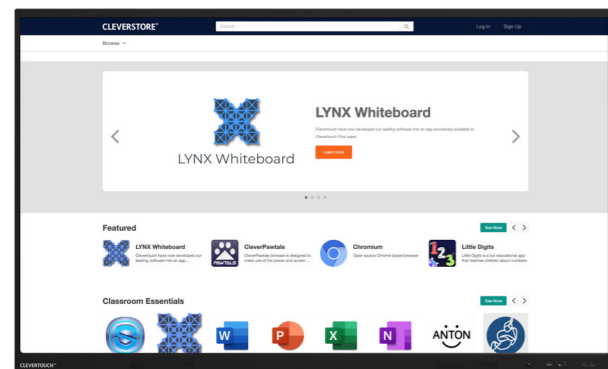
CLEVERSTORE®

Search

Log In Sign Up

Browse

LYNX Whiteboard

LYNX Whiteboard

Clevertouch have now developed our leading software into an app exclusively available to Clevertouch Plus users.

Learn more

Featured

See More

LYNX Whiteboard
Clevertouch have now developed our leading software into an app...

PAWTALS

CleverPawtals
CleverPawtals browser is designed to make use of the power and screen...

Chromium
Open source Chrome based browser

Little Digits
Little Digits is a fun educational app that teaches children about numbers...

Classroom Essentials

See More

ANTON

CLEVERTOUCH®